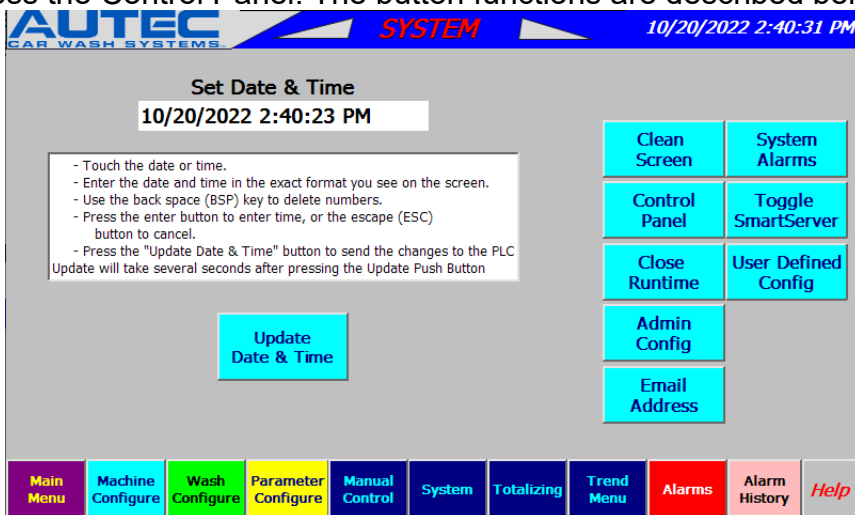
ose the Control Panel. The button functions are described be

AUTEC
CAR WASH SYSTEMS

SYSTEM

10/20/2022 2:40:31 PM

Set Date & Time

10/20/2022 2:40:23 PM

- Touch the date or time.
- Enter the date and time in the exact format you see on the screen.
- Use the back space (BSP) key to delete numbers.
- Press the enter button to enter time, or the escape (ESC) button to cancel.
- Press the "Update Date & Time" button to send the changes to the PLC
Update will take several seconds after pressing the Update Push Button

Update Date & Time

Clean Screen

System Alarms

Control Panel

Toggle SmartServer

Close Runtime

User Defined Config

Admin Config

Email Address

Main Menu

Machine Configure

Wash Configure

Parameter Configure

Manual Control

System

Totalizing

Trend Menu

Alarms

Alarm History

Help